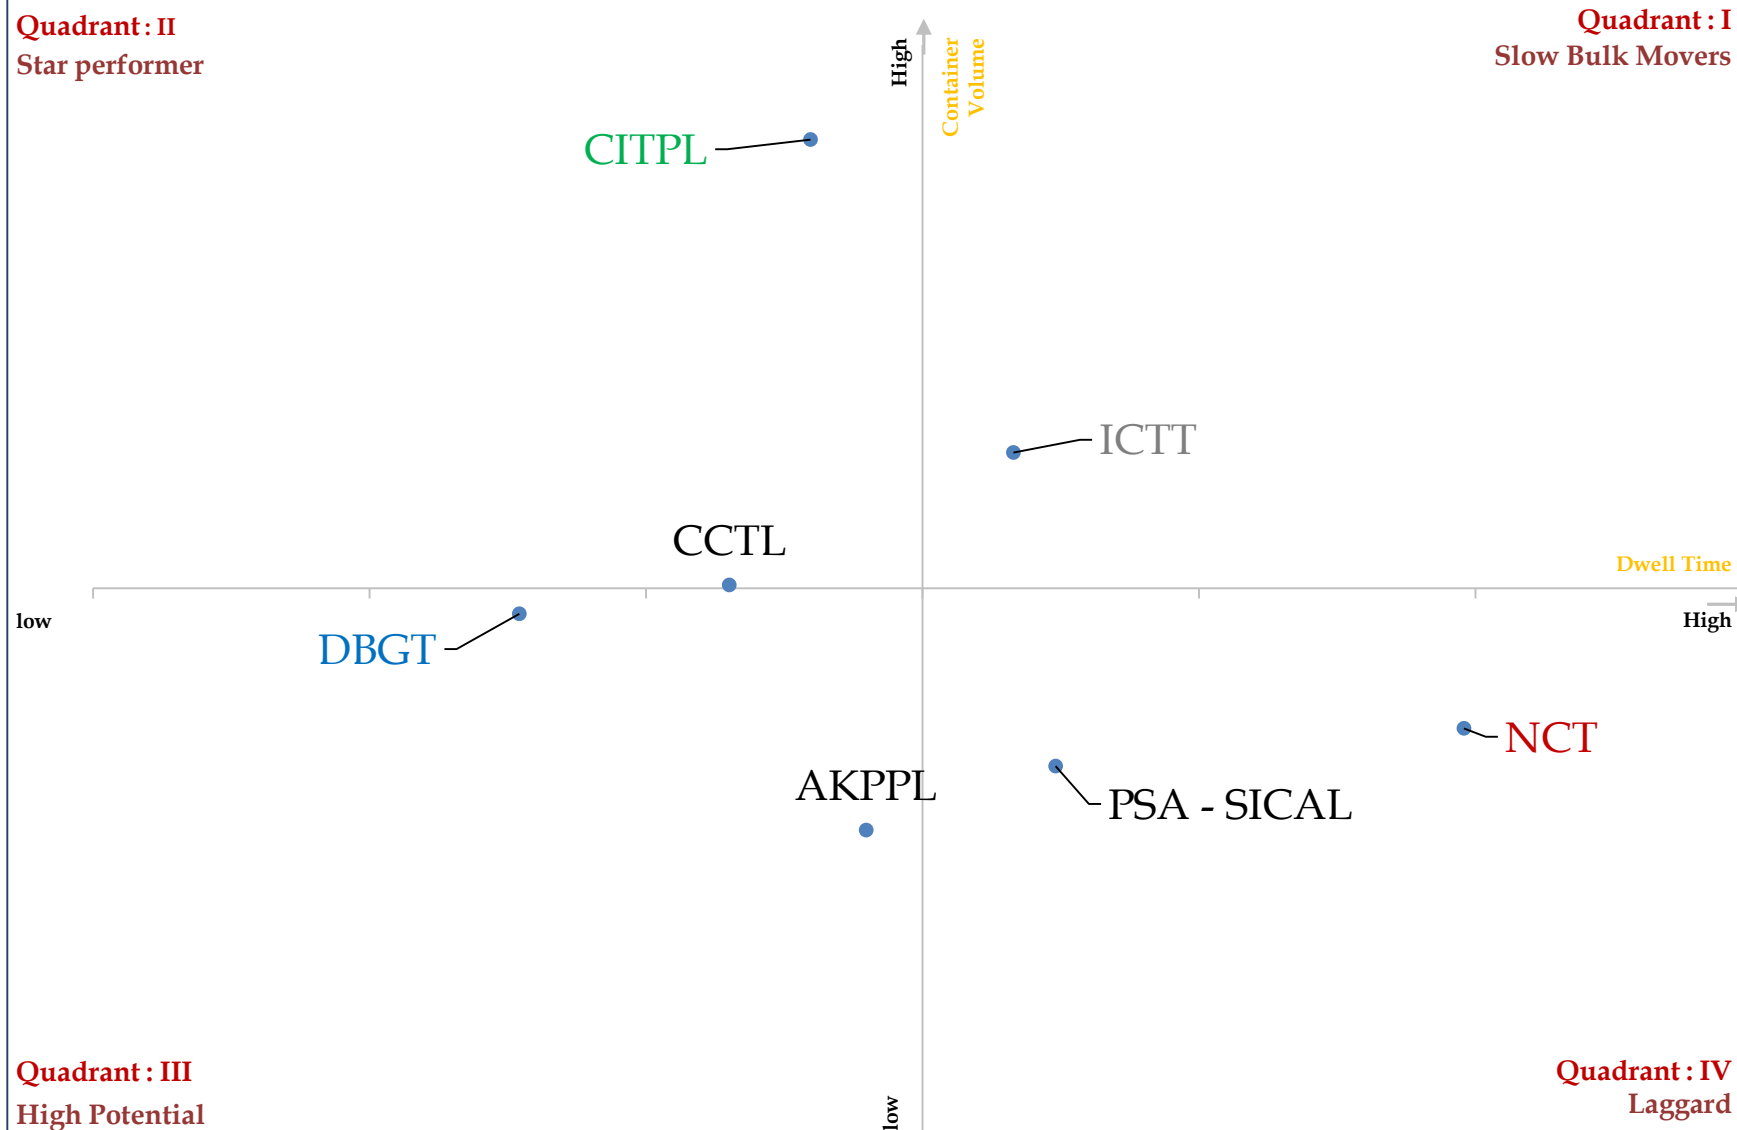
Quadrant : II
Star performer

High

Container Volume

Quadrant : I
Slow Bulk Movers

CITPL

ICTT

CCTL

Dwell Time

low

High

DBGT

NCT

AKPPL

PSA - SICAL

Quadrant : III
High Potential

low

Quadrant : IV
Laggard